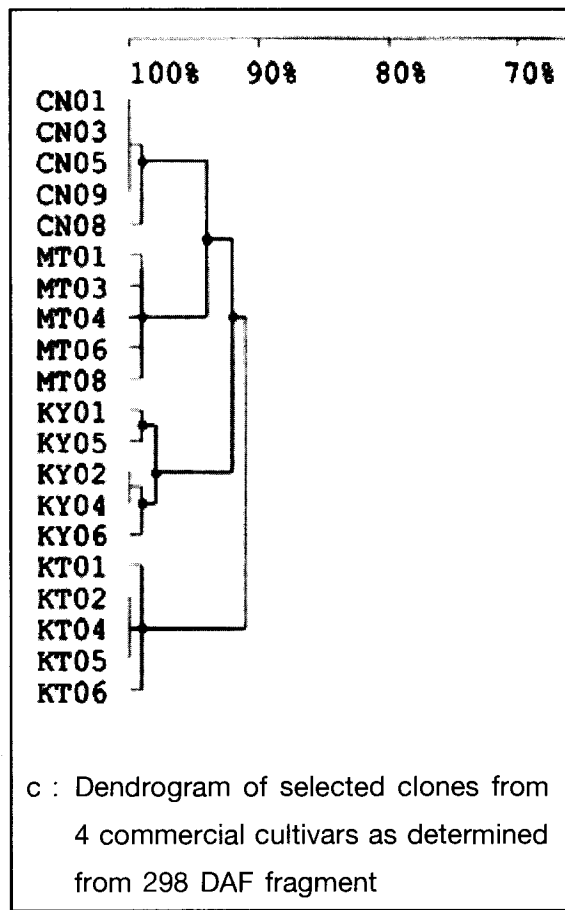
100% 90% 80% 70%

CN01
CN03
CN05
CN09
CN08
MT01
MT03
MT04
MT06
MT08
KY01
KY05
KY02
KY04
KY06
KT01
KT02
KT04
KT05
KT06

c : Dendrogram of selected clones from 4 commercial cultivars as determined from 298 DAF fragment